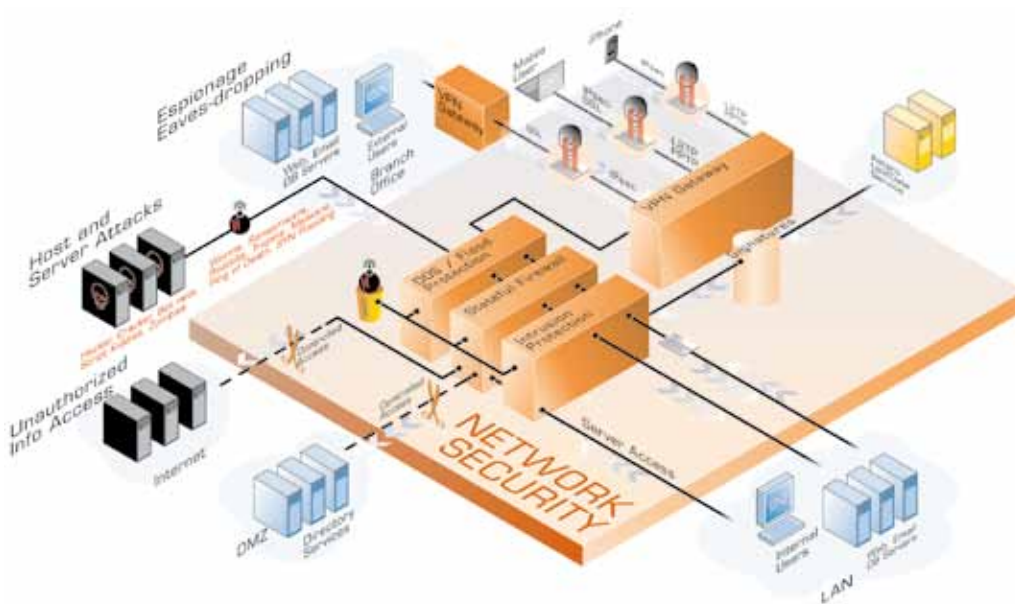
Espionage
Eaves-dropping

Web, Email
DB Servers

External
Users
Branch
Office

VPN
Gateway

Mobile
User

iPhone

IPsec

IPsec
SSL

SSL

L2TP
PPTP

L2TP
PPTP

IPsec

VPN Gateway

Policy
Services

Host and
Server Attacks

Worms, Spyware,
Rootkits, Trojans, Malware
Ping of Death, Syn Flooding

DDS / Flood
Protection

Stateful Firewall

Signatures

Intrusion
Protection

Hacker Cracker, Script
Kiddie, Insider, Competitor

Controlled
Access

Unauthorized
Info Access

Controlled
Access

Internet

NETWORK
SECURITY

Server Access

DMZ

Directory
Services

Internal
Users

Web, Email
DB Servers

LAN